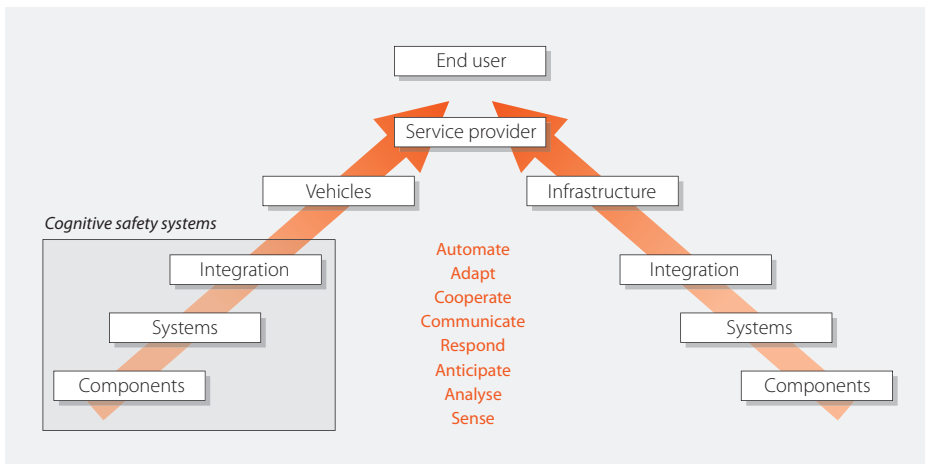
End user

Service provider

Vehicles

Infrastructure

Cognitive safety systems

Integration

Systems

Components

Automate
Adapt
Cooperate
Communicate
Respond
Anticipate
Analyse
Sense

Integration

Systems

Components